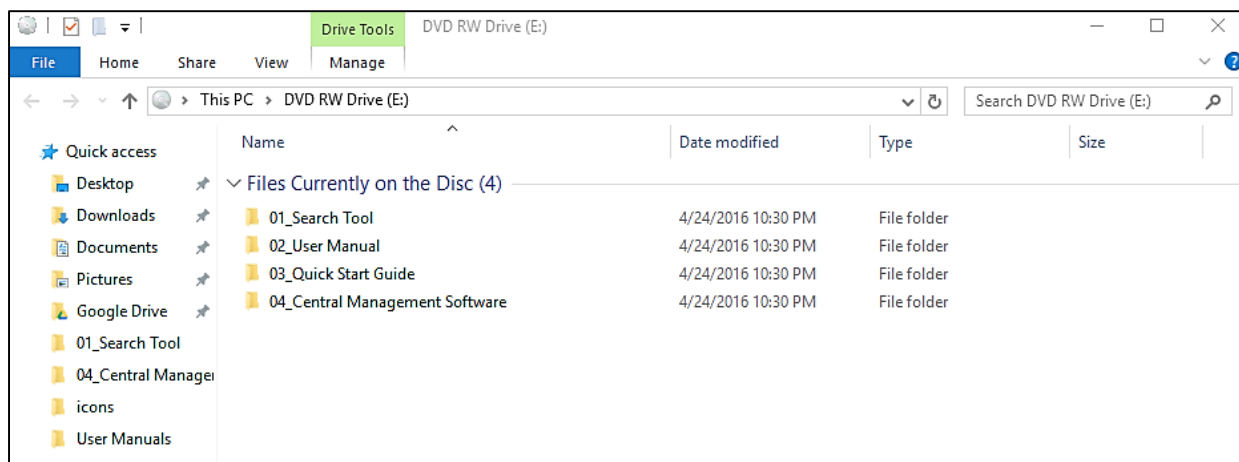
Drive Tools
DVD RW Drive (E:)

File
Home
Share
View
Manage

This PC › DVD RW Drive (E:)
Search DVD RW Drive (E:)

Quick access
Desktop
Downloads
Documents
Pictures
Google Drive
01_Search Tool
04_Central Manage
icons
User Manuals

| Name | Date modified | Type | Size |
|---|---|---|---|
| Files Currently on the Disc (4) | | | |
| 01_Search Tool | 4/24/2016 10:30 PM | File folder | |
| 02_User Manual | 4/24/2016 10:30 PM | File folder | |
| 03_Quick Start Guide | 4/24/2016 10:30 PM | File folder | |
| 04_Central Management Software | 4/24/2016 10:30 PM | File folder | |